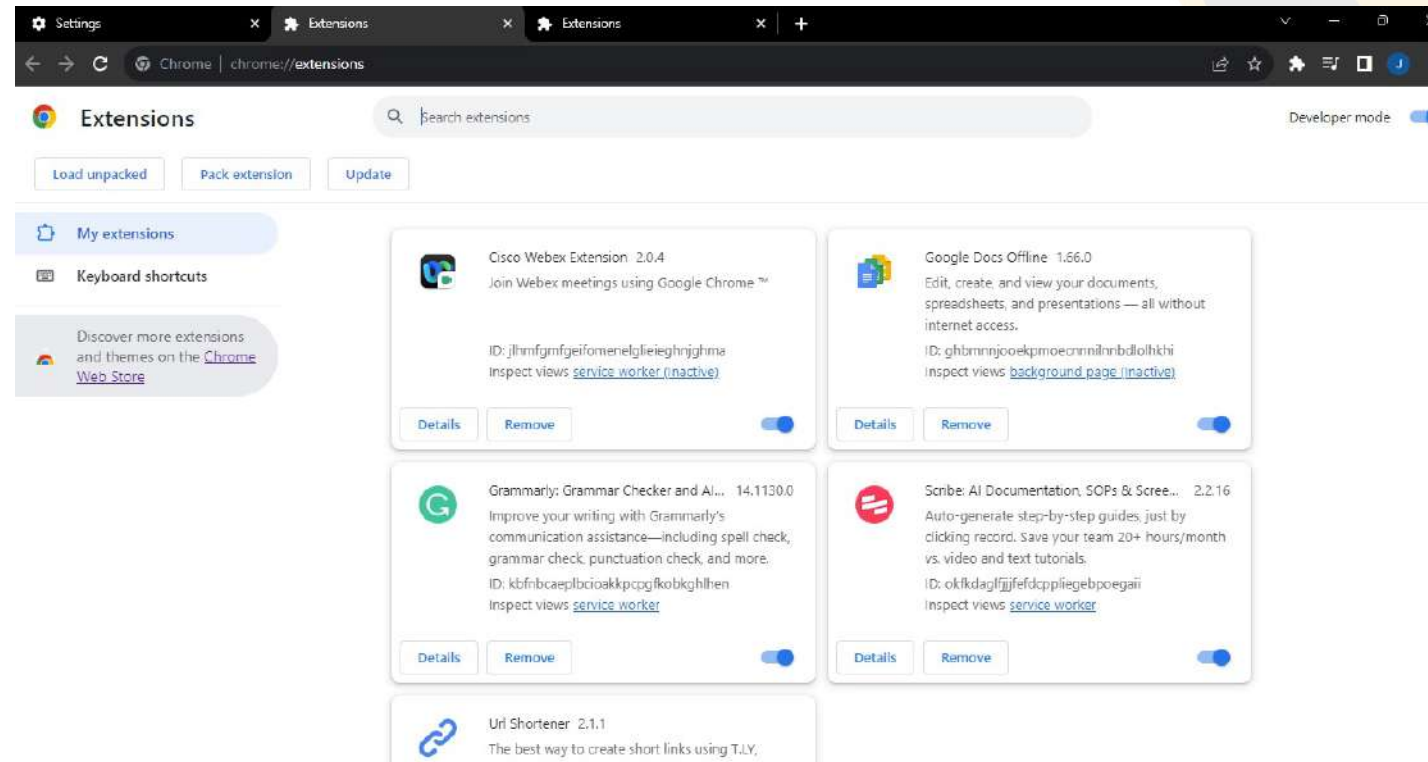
Settings
Extensions
Extensions

Chrome | chrome://extensions

Extensions

Search extensions

Developer mode

Load unpacked
Pack extension
Update

My extensions
Keyboard shortcuts

Discover more extensions and themes on the Chrome Web Store

Cisco Webex Extension 2.0.4
Join Webex meetings using Google Chrome ™
ID: jlhmfgmfgeifomenelglieieghnjghma
Inspect views service worker (inactive)
Details
Remove

Google Docs Offline 1.66.0
Edit, create, and view your documents, spreadsheets, and presentations — all without internet access.
ID: ghbmnnjooekpmoecnnnilnnbdlolhkhi
Inspect views background page (inactive)
Details
Remove

Grammarly: Grammar Checker and AI... 14.1130.0
Improve your writing with Grammarly's communication assistance—including spell check, grammar check, punctuation check, and more.
ID: kbfnbcaeplbcioakkpcpgfkobkghlhen
Inspect views service worker
Details
Remove

Scribe: AI Documentation, SOPs & Scree... 2.2.16
Auto-generate step-by-step guides, just by clicking record. Save your team 20+ hours/month vs. video and text tutorials.
ID: okfkdaglfjjjfefdcppliegebpoegaii
Inspect views service worker
Details
Remove

Url Shortener 2.1.1
The best way to create short links using T.LY,